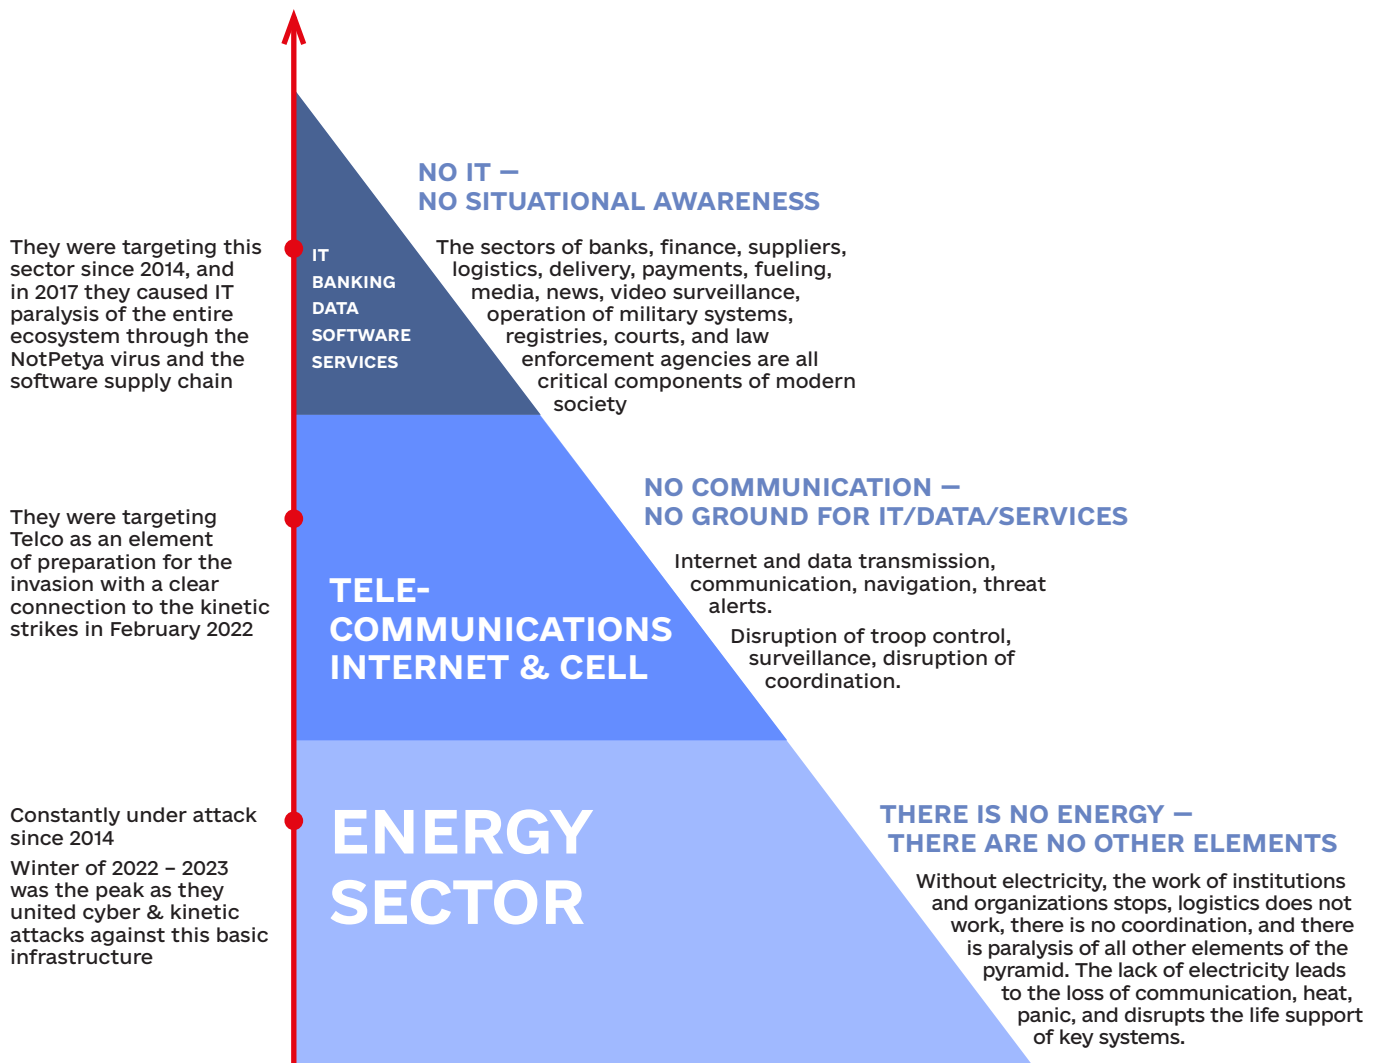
They were targeting this sector since 2014, and in 2017 they caused IT paralysis of the entire ecosystem through the NotPetya virus and the software supply chain

IT
BANKING
DATA
SOFTWARE
SERVICES

NO IT —
NO SITUATIONAL AWARENESS

The sectors of banks, finance, suppliers, logistics, delivery, payments, fueling, media, news, video surveillance, operation of military systems, registries, courts, and law enforcement agencies are all critical components of modern society

They were targeting Telco as an element of preparation for the invasion with a clear connection to the kinetic strikes in February 2022

TELE-
COMMUNICATIONS
INTERNET & CELL

NO COMMUNICATION —
NO GROUND FOR IT/DATA/SERVICES

Internet and data transmission, communication, navigation, threat alerts.

Disruption of troop control, surveillance, disruption of coordination.

Constantly under attack since 2014

Winter of 2022 – 2023 was the peak as they united cyber & kinetic attacks against this basic infrastructure

ENERGY
SECTOR

THERE IS NO ENERGY —
THERE ARE NO OTHER ELEMENTS

Without electricity, the work of institutions and organizations stops, logistics does not work, there is no coordination, and there is paralysis of all other elements of the pyramid. The lack of electricity leads to the loss of communication, heat, panic, and disrupts the life support of key systems.